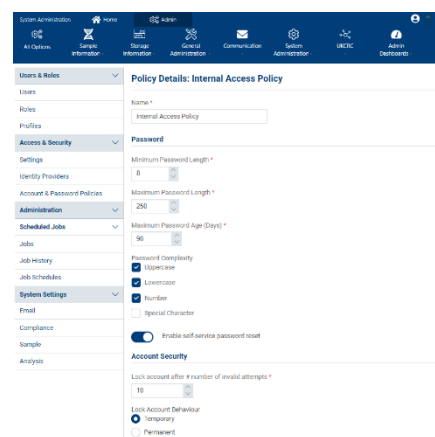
System Administration Home Admin

All Options
Sample Information
Storage Information
General Administration
Communication
System Administration
UKCRC
Admin Dashboards

Users & Roles
Users
Roles
Profiles
Access & Security
Settings
Identity Providers
Account & Password Policies
Administration
Scheduled Jobs
Jobs
Job History
Job Schedules
System Settings
Email
Compliance
Sample
Analysis

Policy Details: Internal Access Policy

Name *
Internal Access Policy

Password

Minimum Password Length *
8

Maximum Password Length *
250

Maximum Password Age (Days) *
90

Password Complexity
Uppercase
Lowercase
Number
Special Character

Enable self-service password reset

Account Security

Lock account after # number of invalid attempts *
10

Lock Account Behaviour
Temporary
Permanent